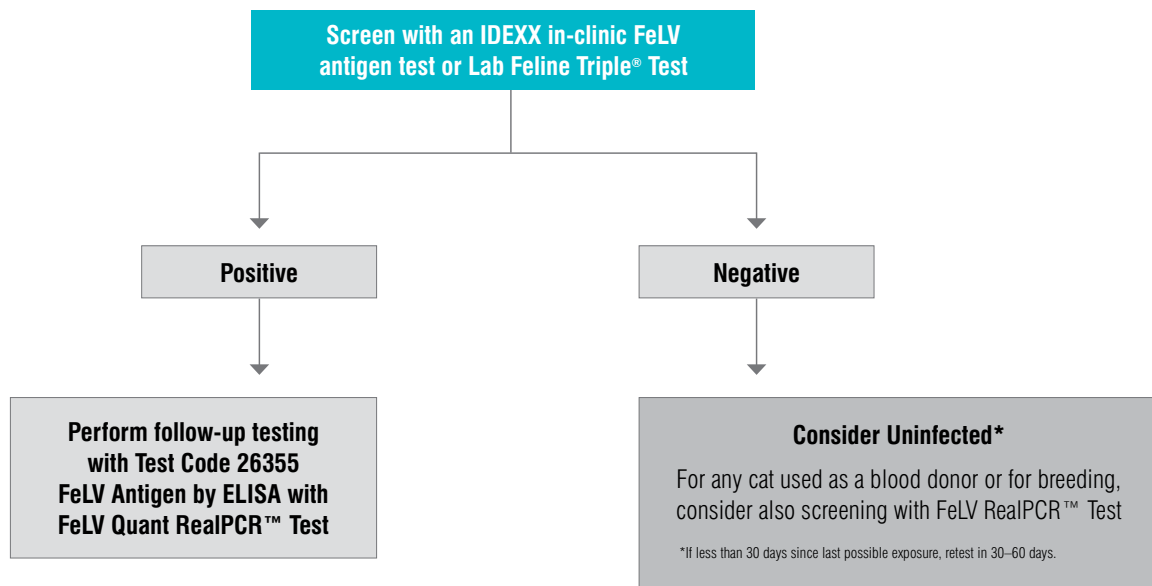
Screen with an IDEXX in-clinic FeLV antigen test or Lab Feline Triple® Test

Positive

Negative

Perform follow-up testing with Test Code 26355 FeLV Antigen by ELISA with FeLV Quant RealPCR™ Test

Consider Uninfected*

For any cat used as a blood donor or for breeding, consider also screening with FeLV RealPCR™ Test

*If less than 30 days since last possible exposure, retest in 30–60 days.